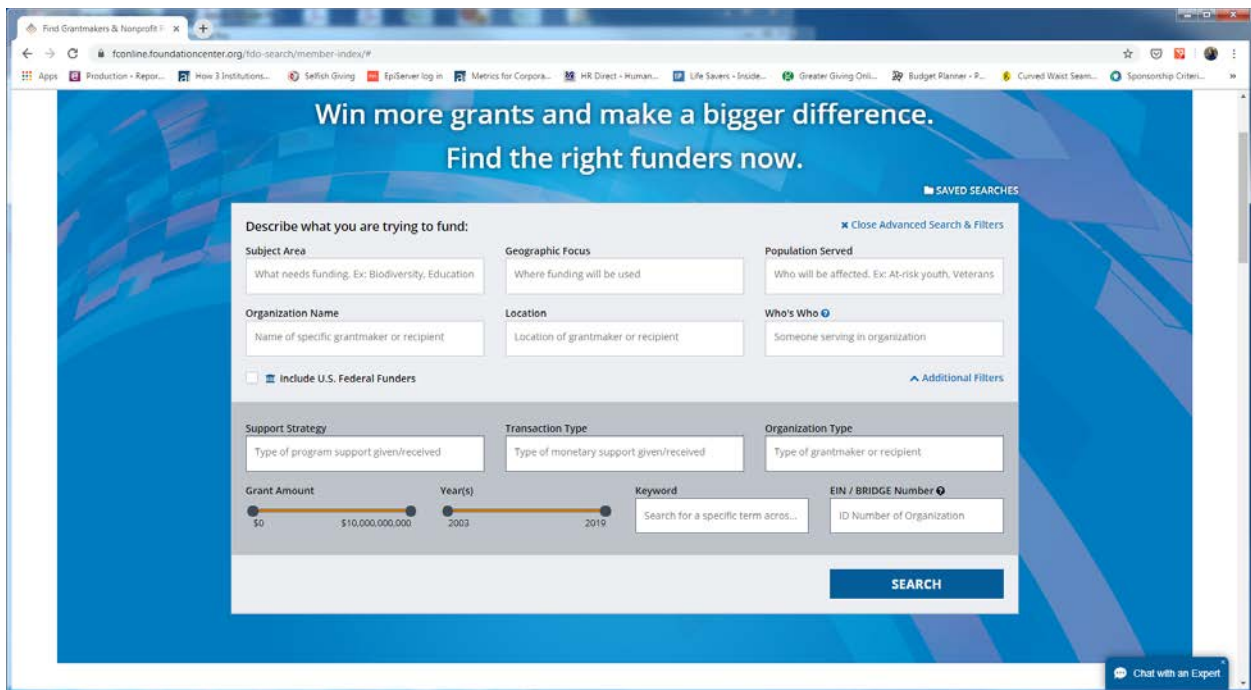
Find Grantmakers & Nonprofit F ×

fconline.foundationcenter.org/fdo-search/member-index/#

Apps Production - Repor... How 3 Institutions... Selfish Giving EpiServer log in Metrics for Corpora... HR Direct - Human... Life Savers - Inside... Greater Giving Onli... Budget Planner - P... Curved Waist Seam... Sponsorship Criteri...

Win more grants and make a bigger difference.
Find the right funders now.

SAVED SEARCHES

Describe what you are trying to fund:

× Close Advanced Search & Filters

Subject Area
What needs funding, Ex: Biodiversity, Education

Geographic Focus
Where funding will be used

Population Served
Who will be affected, Ex: At-risk youth, Veterans

Organization Name
Name of specific grantmaker or recipient

Location
Location of grantmaker or recipient

Who's Who
Someone serving in organization

Include U.S. Federal Funders

Additional Filters

Support Strategy
Type of program support given/received

Transaction Type
Type of monetary support given/received

Organization Type
Type of grantmaker or recipient

Grant Amount
$0 $10,000,000,000

Year(s)
2003 2019

Keyword
Search for a specific term acros...

EIN / BRIDGE Number
ID Number of Organization

SEARCH

Chat with an Expert